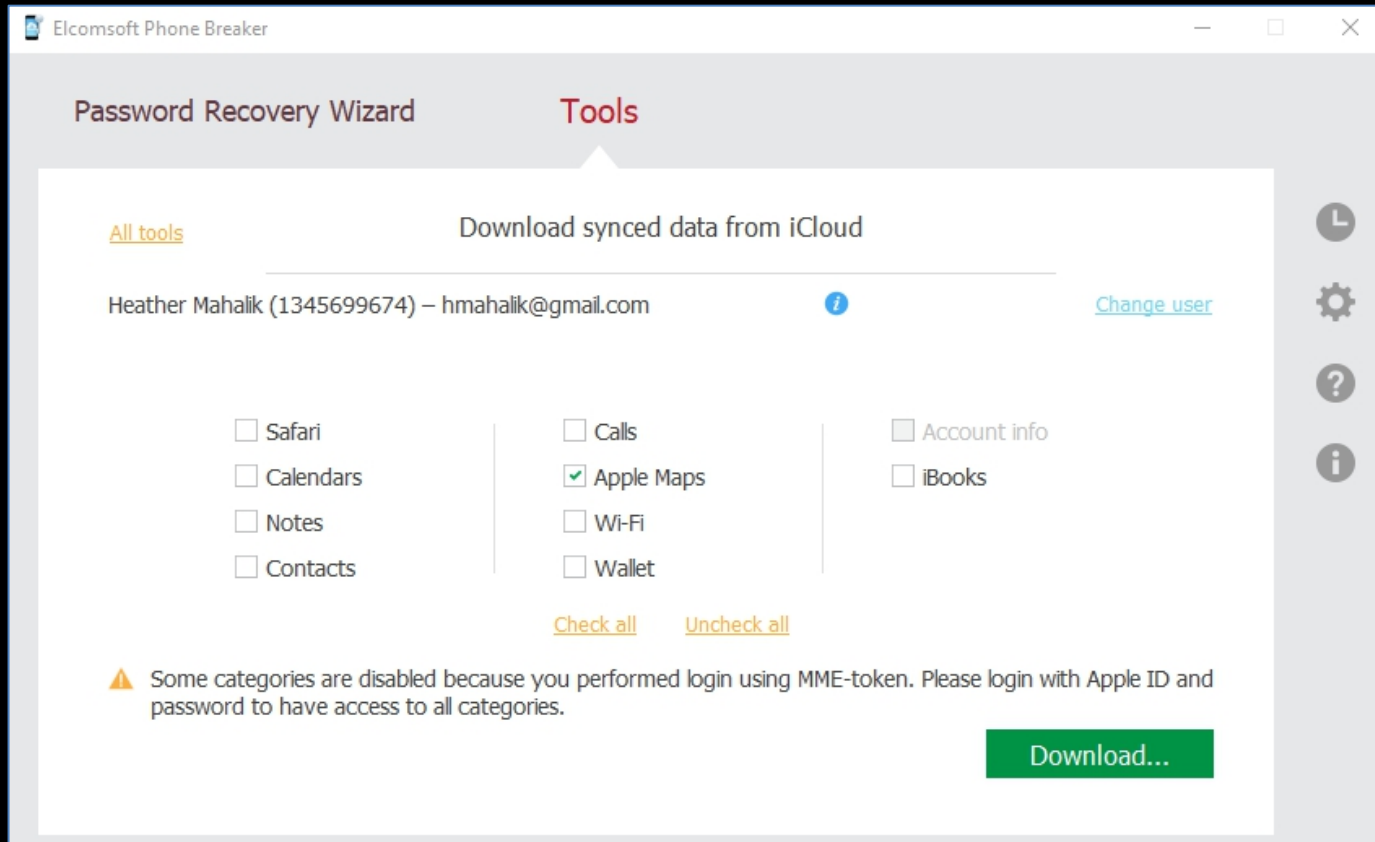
Elcomsoft Phone Breaker

Password Recovery Wizard

Tools

All tools

Download synced data from iCloud

Heather Mahalik (1345699674) – hmahalik@gmail.com

Change user

Safari
Calendars
Notes
Contacts

Calls
Apple Maps
Wi-Fi
Wallet

Account info
iBooks

Check all
Uncheck all

Some categories are disabled because you performed login using MME-token. Please login with Apple ID and password to have access to all categories.

Download...